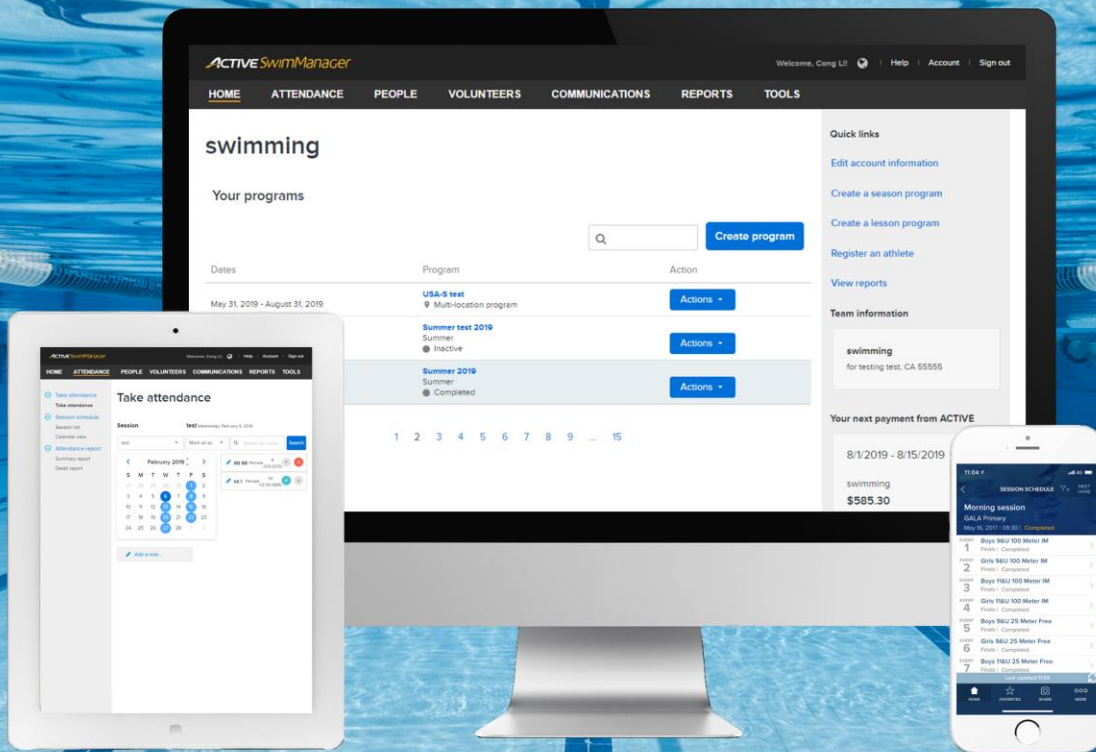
ACTIVE SwimManager

Welcome, Cong Li! | Help | Account | Sign out

HOME ATTENDANCE PEOPLE VOLUNTEERS COMMUNICATIONS REPORTS TOOLS

swimming

Your programs

Create program

| Dates | Program | Action |
|---|---|---|
| May 31, 2019 - August 31, 2019 | USA-S test<br>Multi-location program | Actions |
| | Summer test 2019<br>Summer<br>Inactive | Actions |
| | Summer 2019<br>Summer<br>Completed | Actions |

1 2 3 4 5 6 7 8 9 ... 15

Quick links

Edit account information

Create a season program

Create a lesson program

Register an athlete

View reports

Team information

swimming
for testing test, CA 55555

Your next payment from ACTIVE

8/1/2019 - 8/15/2019

swimming
$585.30

ACTIVE SwimManager

Welcome, Cong Li! | Help | Account | Sign out

HOME ATTENDANCE PEOPLE VOLUNTEERS COMMUNICATIONS REPORTS TOOLS

Take attendance
Take attendance
Session schedule
Session list
Calendar view
Attendance report
Summary report
Detail report

Take attendance

Session test Wednesday, February 6, 2019

test

Mark all as

Search

February 2019

S M T W T F S
27 28 29 30 31 1 2
3 4 5 6 7 8 9
10 11 12 13 14 15 16
17 18 19 20 21 22 23
24 25 26 27 28 1 2

Add a note

11:04

SESSION SCHEDULE

Morning session
GALA Primary
May 16, 2017 | 08:30 | Completed

EVENT 1 Boys 9&U 100 Meter IM
Finals | Completed

EVENT 2 Girls 9&U 100 Meter IM
Finals | Completed

EVENT 3 Boys 11&U 100 Meter IM
Finals | Completed

EVENT 4 Girls 11&U 100 Meter IM
Finals | Completed

EVENT 5 Boys 9&U 25 Meter Free
Finals | Completed

EVENT 6 Girls 9&U 25 Meter Free
Finals | Completed

EVENT 7 Boys 11&U 25 Meter Free
Finals | Completed

Last updated 11:04

HOME FAVORITES SHARE MORE